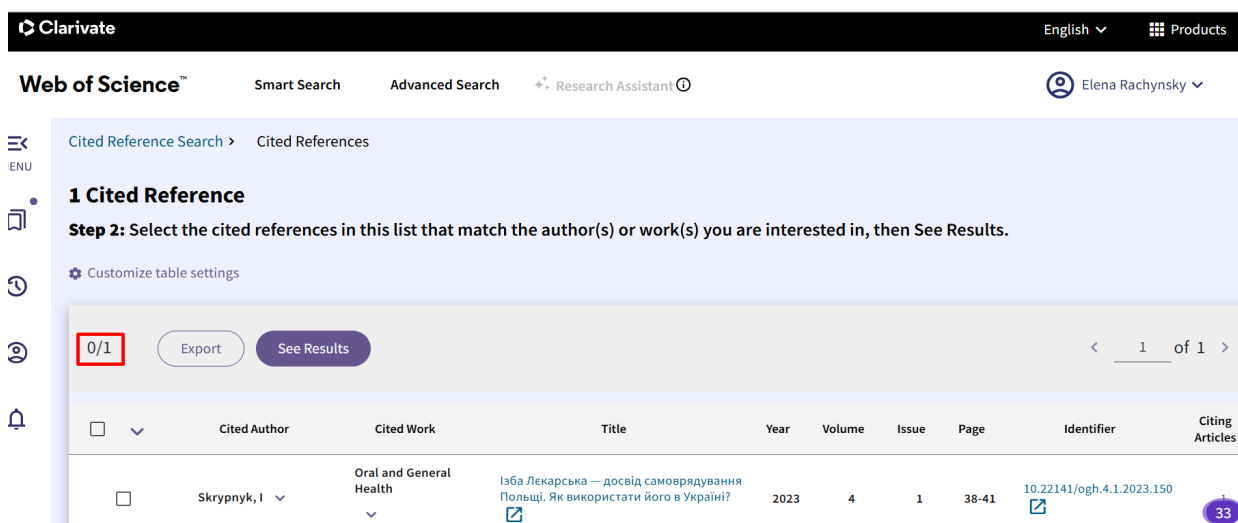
Clarivate

English

Products

Web of Science™

Smart Search

Advanced Search

Research Assistant

Elena Rachynsky

MENU

Cited Reference Search › Cited References

1 Cited Reference

**Step 2:** Select the cited references in this list that match the author(s) or work(s) you are interested in, then See Results.

Customize table settings

0/1

Export

See Results

< 1 of 1 >

| | Cited Author | Cited Work | Title | Year | Volume | Issue | Page | Identifier | Citing Articles |
|---|---|---|---|---|---|---|---|---|---|
| | Skrypnyk, I | Oral and General Health | Ізба Лєкарська — досвід самоврядування Польщі. Як використати його в Україні? | 2023 | 4 | 1 | 38-41 | 10.22141/ogh.4.1.2023.150 | 1 |

33